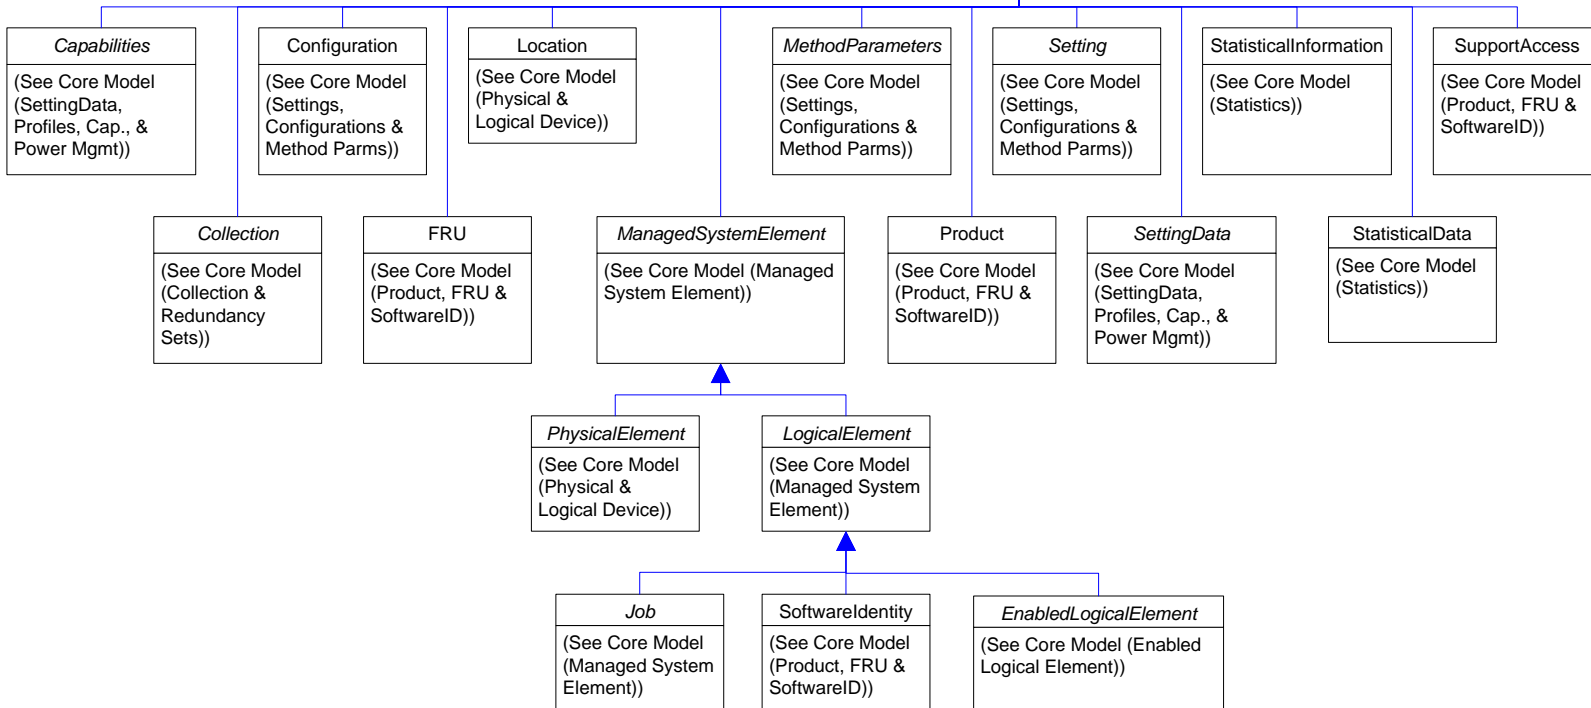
Capabilities
(See Core Model (SettingData, Profiles, Cap., & Power Mgmt))

Configuration
(See Core Model (Settings, Configurations & Method Parms))

Location
(See Core Model (Physical & Logical Device))

MethodParameters
(See Core Model (Settings, Configurations & Method Parms))

Setting
(See Core Model (Settings, Configurations & Method Parms))

StatisticalInformation
(See Core Model (Statistics))

SupportAccess
(See Core Model (Product, FRU & SoftwareID))

Collection
(See Core Model (Collection & Redundancy Sets))

FRU
(See Core Model (Product, FRU & SoftwareID))

ManagedSystemElement
(See Core Model (Managed System Element))

Product
(See Core Model (Product, FRU & SoftwareID))

SettingData
(See Core Model (SettingData, Profiles, Cap., & Power Mgmt))

StatisticalData
(See Core Model (Statistics))

PhysicalElement
(See Core Model (Physical & Logical Device))

LogicalElement
(See Core Model (Managed System Element))

Job
(See Core Model (Managed System Element))

SoftwareIdentity
(See Core Model (Product, FRU & SoftwareID))

EnabledLogicalElement
(See Core Model (Enabled Logical Element))